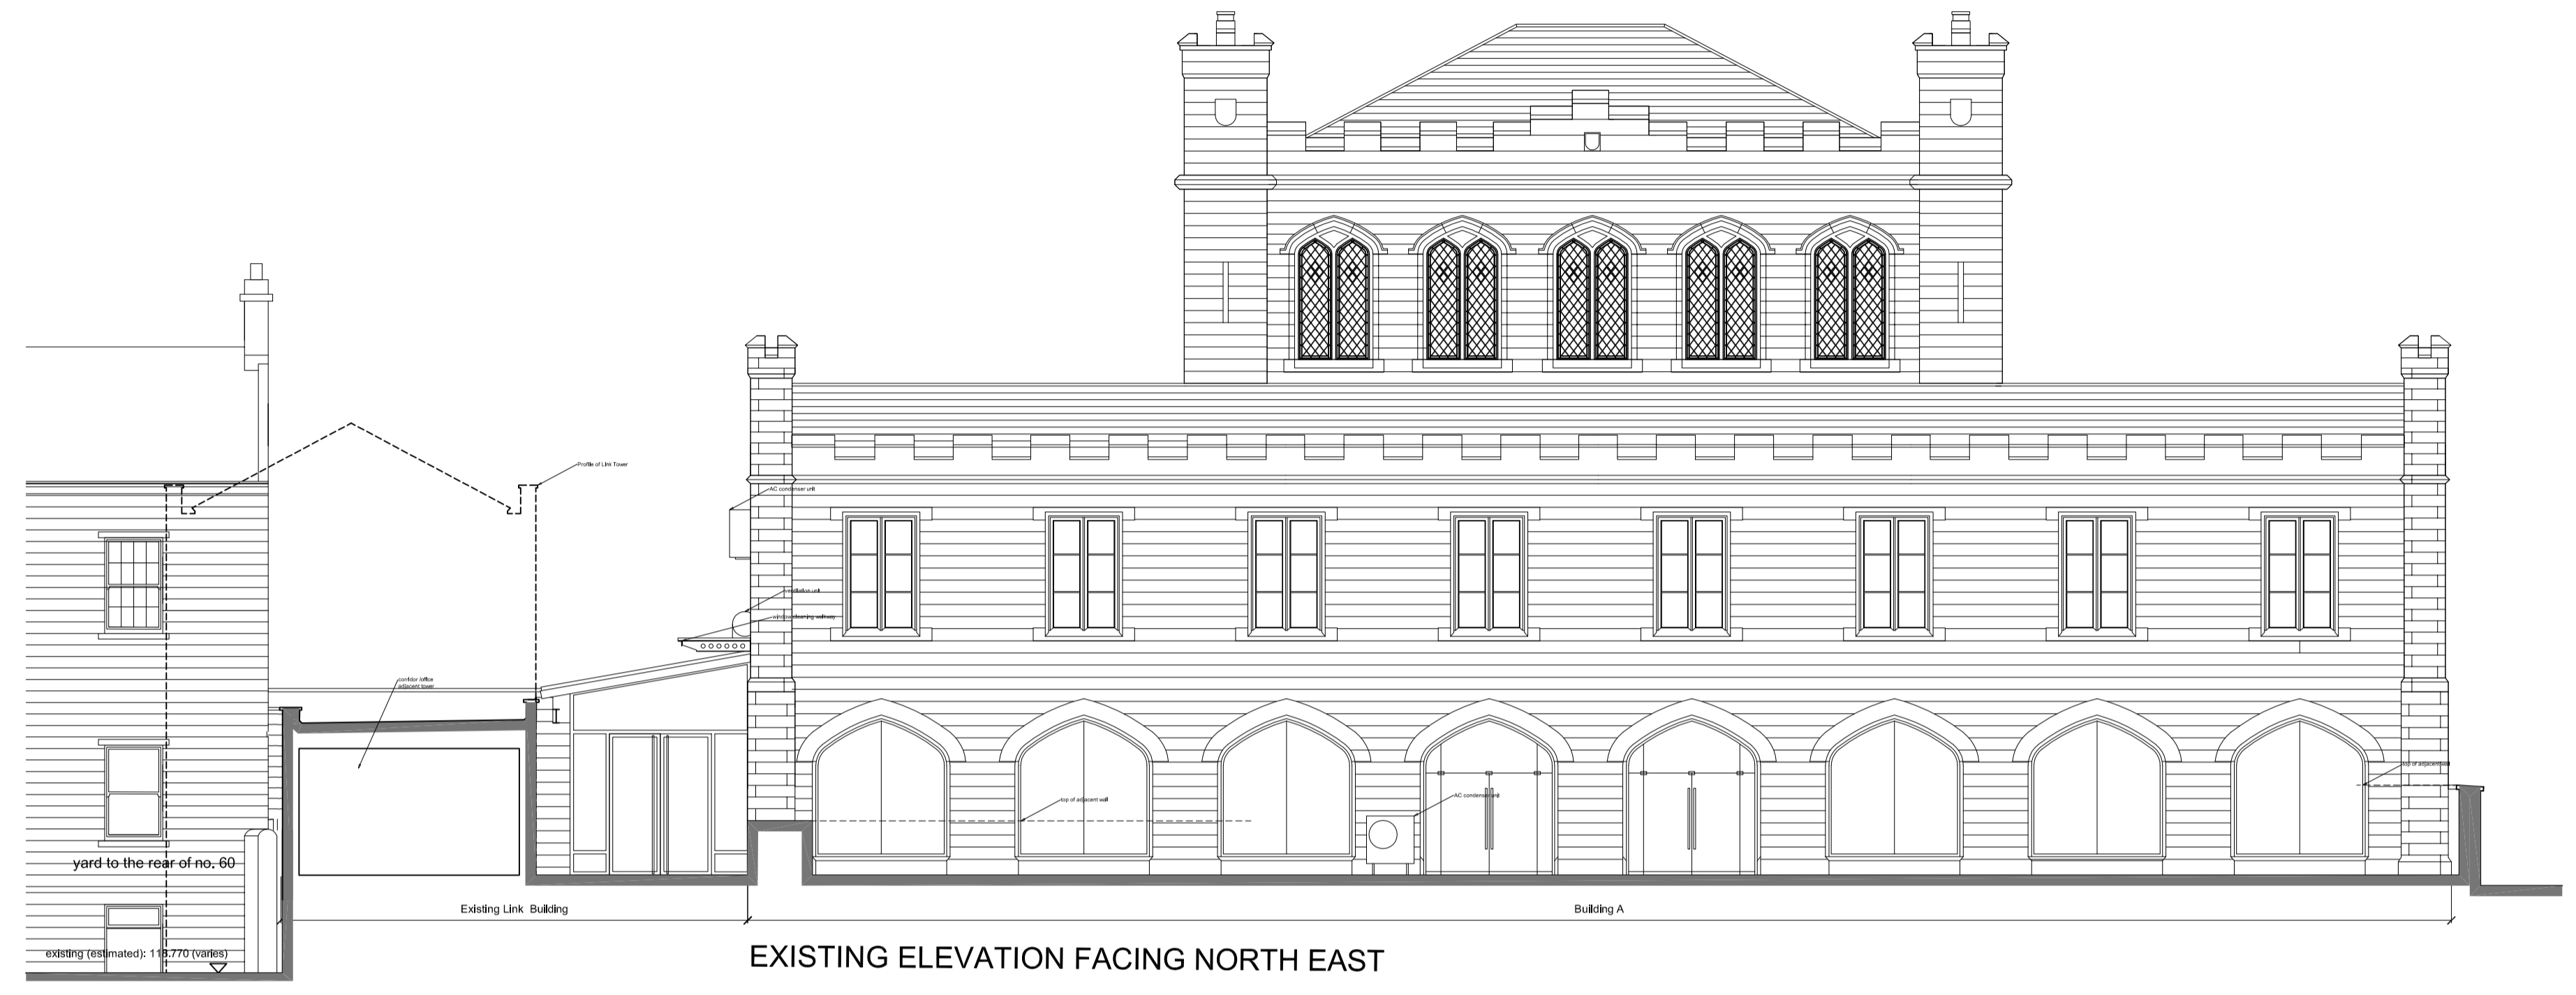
Profile of Link Tower

AC condenser unit

ventilation unit

wind containing walkway

corridor /office adjacent tower

top of adjacent wall

AC condenser unit

top of adjacent wall

yard to the rear of no. 60

existing (estimated): 118.770 (varies)

Existing Link Building

Building A

EXISTING ELEVATION FACING NORTH EAST